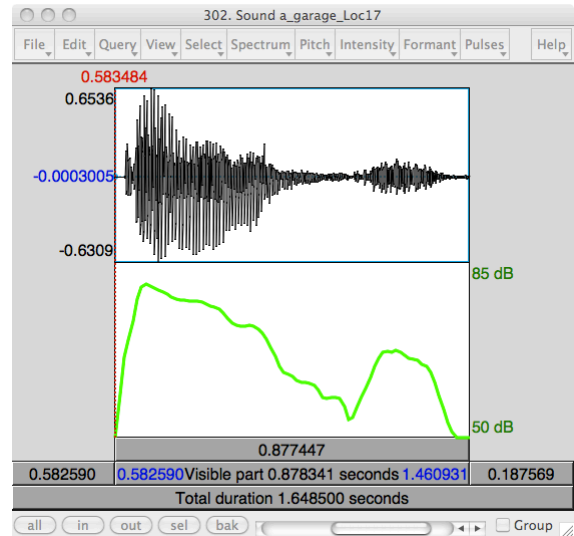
302. Sound a_garage_Loc17

File Edit Query View Select Spectrum Pitch Intensity Formant Pulses Help

0.583484
0.6536
-0.0003005
-0.6309
85 dB
50 dB
0.877447
0.582590 0.582590 Visible part 0.878341 seconds 1.460931 0.187569
Total duration 1.648500 seconds

all in out sel bak Group